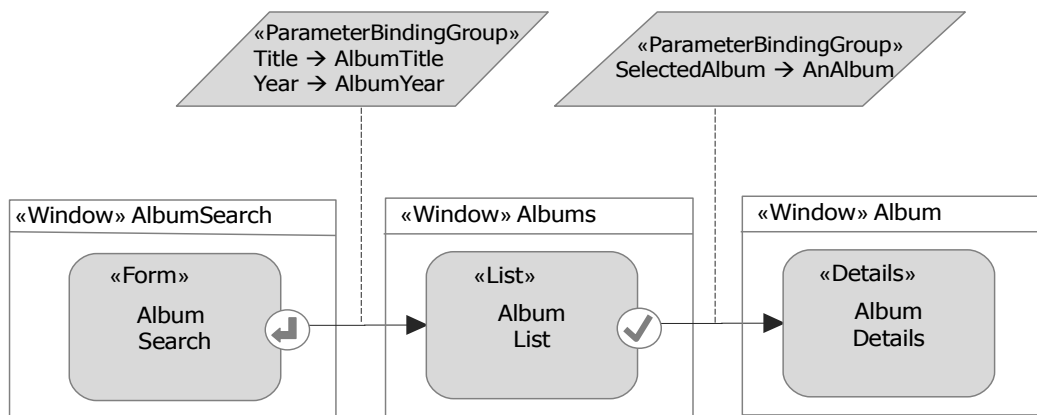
«ParameterBindingGroup»
Title → AlbumTitle
Year → AlbumYear

«ParameterBindingGroup»
SelectedAlbum → AnAlbum

«Window» AlbumSearch

«Form»
Album
Search

«Window» Albums

«List»
Album
List

«Window» Album

«Details»
Album
Details